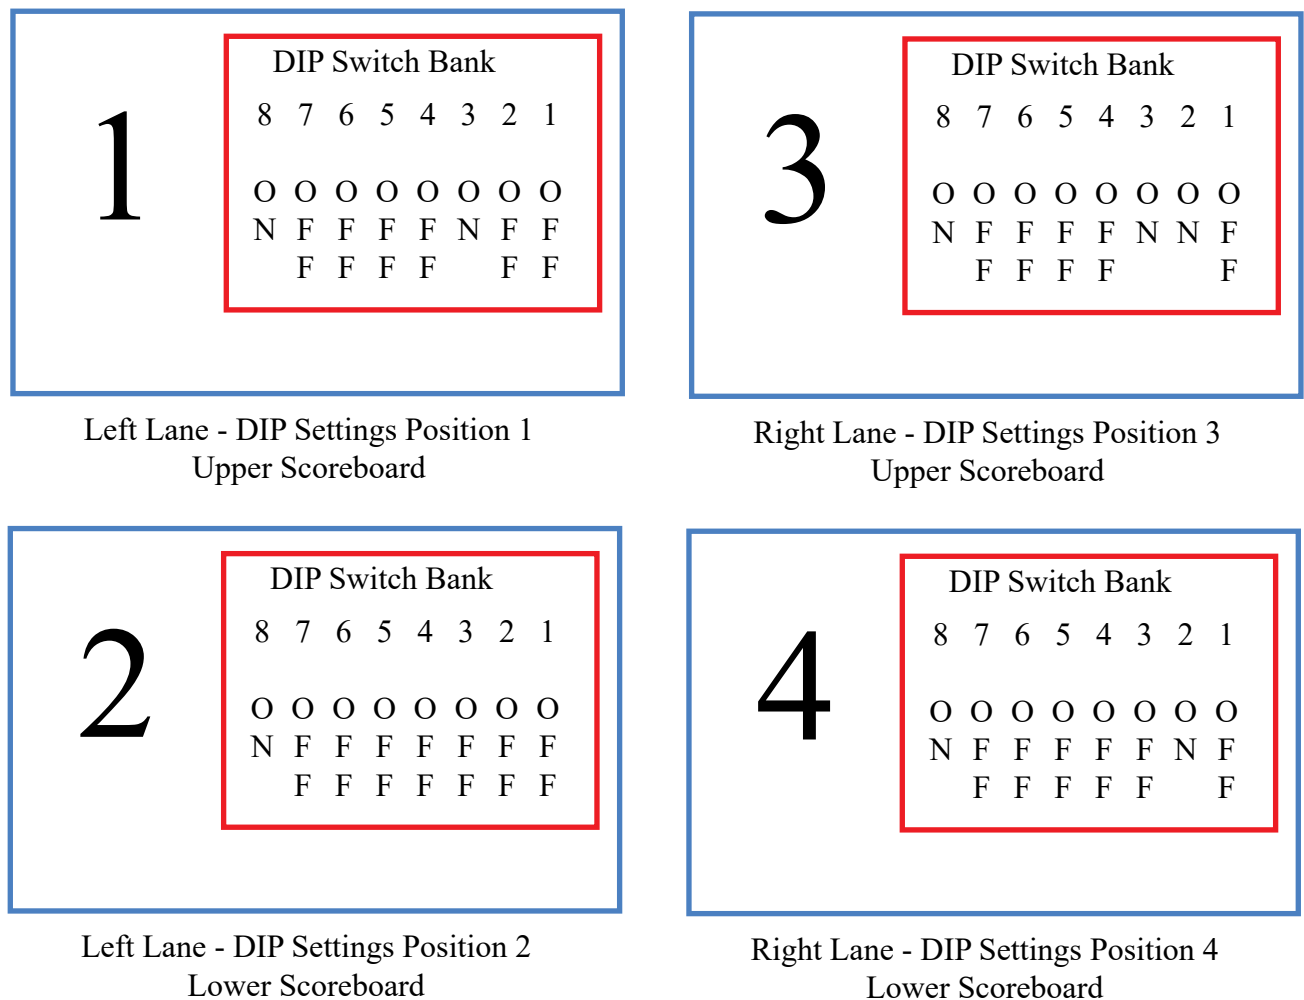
1

DIP Switch Bank

| 8 | 7 | 6 | 5 | 4 | 3 | 2 | 1 |
|---|---|---|---|---|---|---|---|
| O | O | O | O | O | O | O | O |
| N | F | F | F | F | N | F | F |
|  | F | F | F | F |  | F | F |

Left Lane - DIP Settings Position 1
Upper Scoreboard

3

DIP Switch Bank

| 8 | 7 | 6 | 5 | 4 | 3 | 2 | 1 |
|---|---|---|---|---|---|---|---|
| O | O | O | O | O | O | O | O |
| N | F | F | F | F | N | N | F |
|  | F | F | F | F |  |  | F |

Right Lane - DIP Settings Position 3
Upper Scoreboard

2

DIP Switch Bank

| 8 | 7 | 6 | 5 | 4 | 3 | 2 | 1 |
|---|---|---|---|---|---|---|---|
| O | O | O | O | O | O | O | O |
| N | F | F | F | F | F | F | F |
|  | F | F | F | F | F | F | F |

Left Lane - DIP Settings Position 2
Lower Scoreboard

4

DIP Switch Bank

| 8 | 7 | 6 | 5 | 4 | 3 | 2 | 1 |
|---|---|---|---|---|---|---|---|
| O | O | O | O | O | O | O | O |
| N | F | F | F | F | F | N | F |
|  | F | F | F | F | F |  | F |

Right Lane - DIP Settings Position 4
Lower Scoreboard